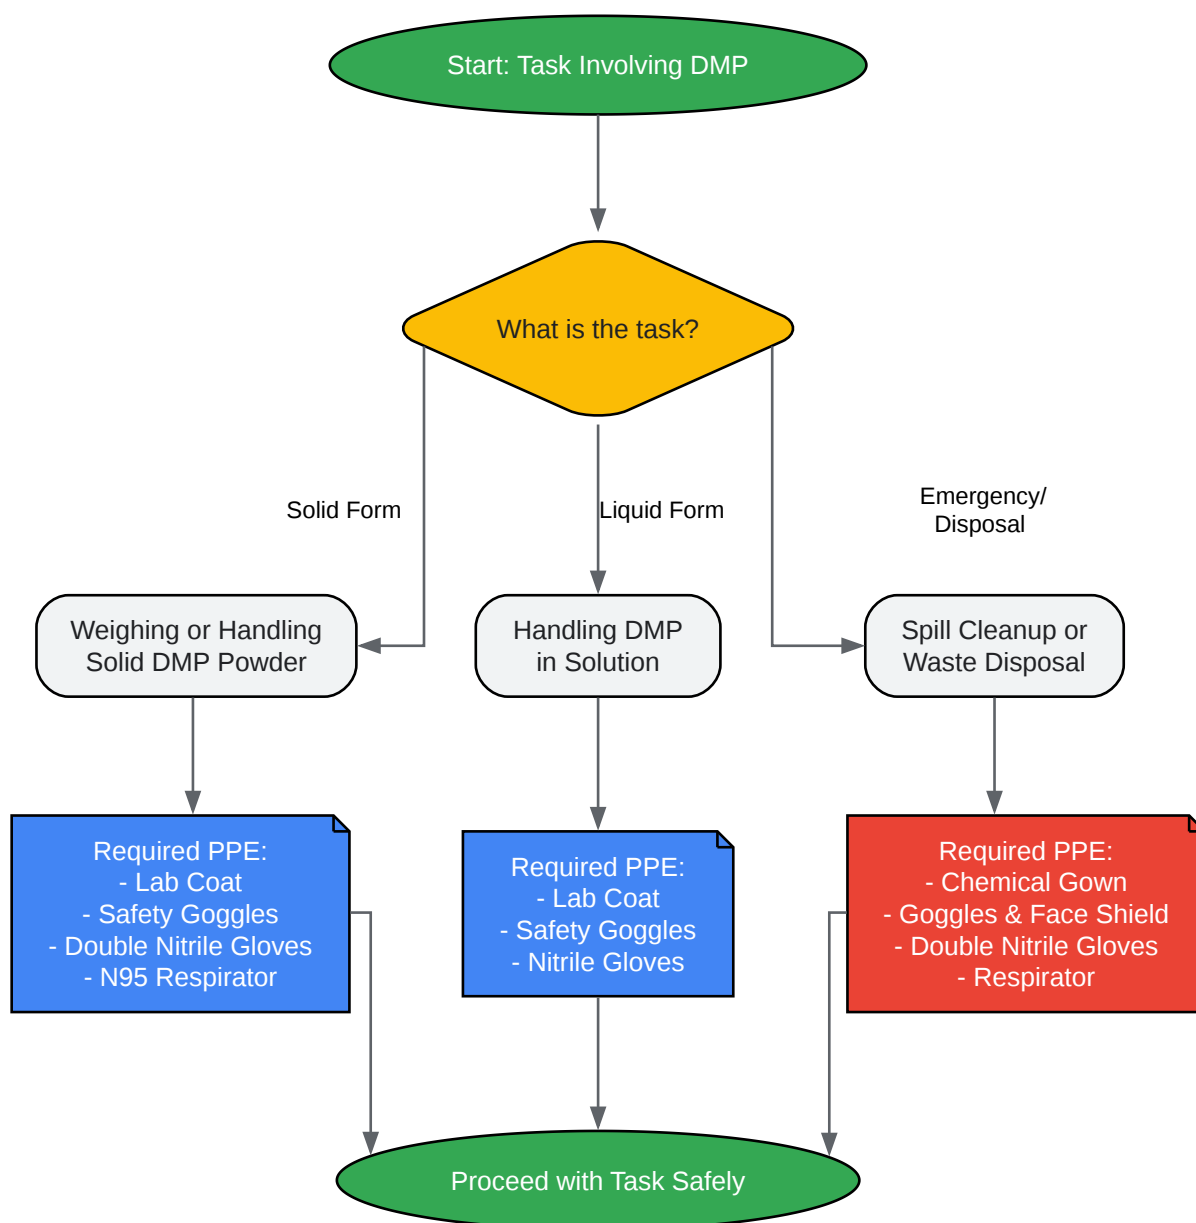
Start: Task Involving DMP

What is the task?

Solid Form

Liquid Form

Emergency/ Disposal

Weighing or Handling Solid DMP Powder

Handling DMP in Solution

Spill Cleanup or Waste Disposal

Required PPE:
- Lab Coat
- Safety Goggles
- Double Nitrile Gloves
- N95 Respirator

Required PPE:
- Lab Coat
- Safety Goggles
- Nitrile Gloves

Required PPE:
- Chemical Gown
- Goggles & Face Shield
- Double Nitrile Gloves
- Respirator

Proceed with Task Safely